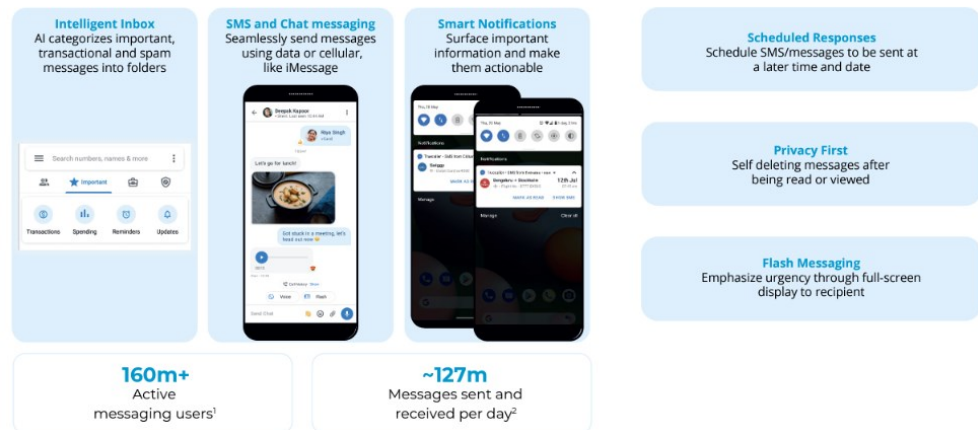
Intelligent Inbox
AI categorizes important, transactional and spam messages into folders

Search numbers, names & more

Important

Transactions
Spending
Reminders
Updates

SMS and Chat messaging
Seamlessly send messages using data or cellular, like iMessage

Deepak Kapoor

Maya Singh

Let's go for lunch!

Got stuck in a meeting, let's head out now

Voice
Flash

Send Chat

Smart Notifications
Surface important information and make them actionable

Notifications

Manage
Clear all

12th Jul

Scheduled Responses
Schedule SMS/messages to be sent at a later time and date

Privacy First
Self deleting messages after being read or viewed

Flash Messaging
Emphasize urgency through full-screen display to recipient

160m+
Active messaging users$^1$

~127m
Messages sent and received per day$^2$